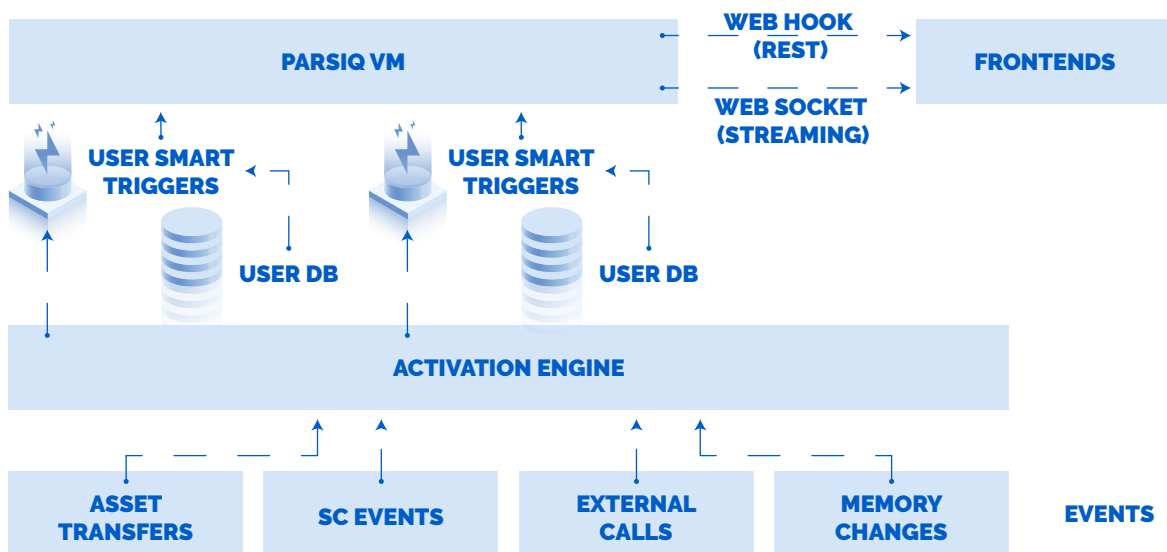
PARSIQ VM

WEB HOOK (REST)

FRONTENDS

WEB SOCKET (STREAMING)

USER SMART TRIGGERS

USER DB

USER SMART TRIGGERS

USER DB

ACTIVATION ENGINE

ASSET TRANSFERS

SC EVENTS

EXTERNAL CALLS

MEMORY CHANGES

EVENTS